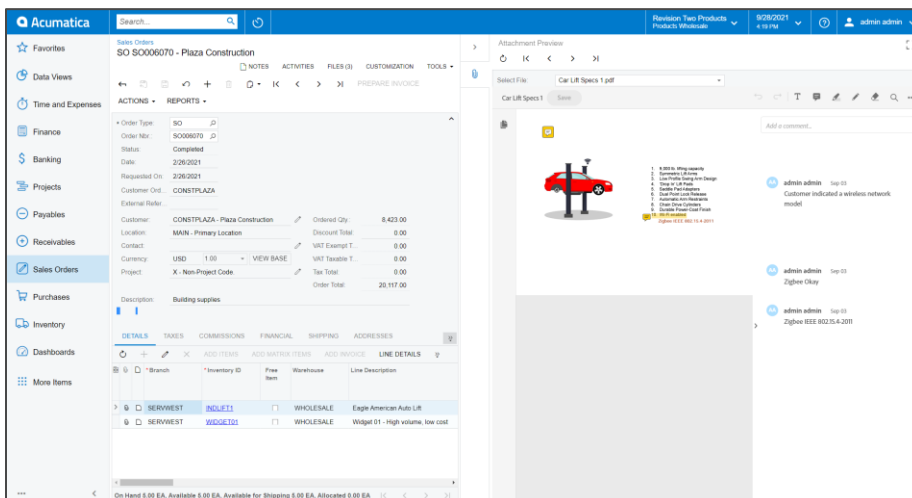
Acumatica

Search...

Revision Two Products
Products Wholesale

9/28/2021
4:19 PM

admin admin

Favorites

Data Views

Time and Expenses

Finance

Banking

Projects

Payables

Receivables

Sales Orders

Purchases

Inventory

Dashboards

More Items

Sales Orders
SO SO006070 - Plaza Construction

NOTES ACTIVITIES FILES (3) CUSTOMIZATION TOOLS

PREPARE INVOICE

ACTIONS REPORTS

• Order Type: SO
Order Nbr.: SO006070
Status: Completed
Date: 2/26/2021
Requested On: 2/26/2021
Customer Ord...: CONSTPLAZA
External Refer...

Customer: CONSTPLAZA - Plaza Construction
Location: MAIN - Primary Location
Contact:
Currency: USD 1.00 VIEW BASE
Project: X - Non-Project Code

Ordered Qty.: 8,423.00
Discount Total: 0.00
VAT Exempt T...: 0.00
VAT Taxable T...: 0.00
Tax Total: 0.00
Order Total: 20,117.00

Description: Building supplies

DETAILS TAXES COMMISSIONS FINANCIAL SHIPPING ADDRESSES

ADD ITEMS ADD MATRIX ITEMS ADD INVOICE LINE DETAILS

| | | *Branch | *Inventory ID | Free Item | Warehouse | Line Description |
|---|---|---|---|---|---|---|
| | | SERVWEST | INDLIFT1 | | WHOLESALE | Eagle American Auto Lift |
| | | SERVWEST | WIDGET01 | | WHOLESALE | Widget 01 - High volume, low cost |

On Hand 5.00 EA, Available 5.00 EA, Available for Shipping 5.00 EA, Allocated 0.00 EA

Attachment Preview

Select File Car Lift Specs 1.pdf

Car Lift Specs 1 Save

Add a comment...

1. 9,000 lb. lifting capacity
2. Symmetric Lift Arms
3. Low Profile Swing Arm Design
4. Drop in Lift Pads
5. Saddle Pad Adapters
6. Dual Point Lock Release
7. Automatic Arm Restraints
8. Chain Drive Cylinders
9. Durable Power Coat Finish
10. Wi-Fi enabled
Zigbee IEEE 802.15.4-2011

admin admin Sep 03
Customer indicated a wireless network model

admin admin Sep 03
Zigbee Okay

admin admin Sep 03
Zigbee IEEE 802.15.4-2011